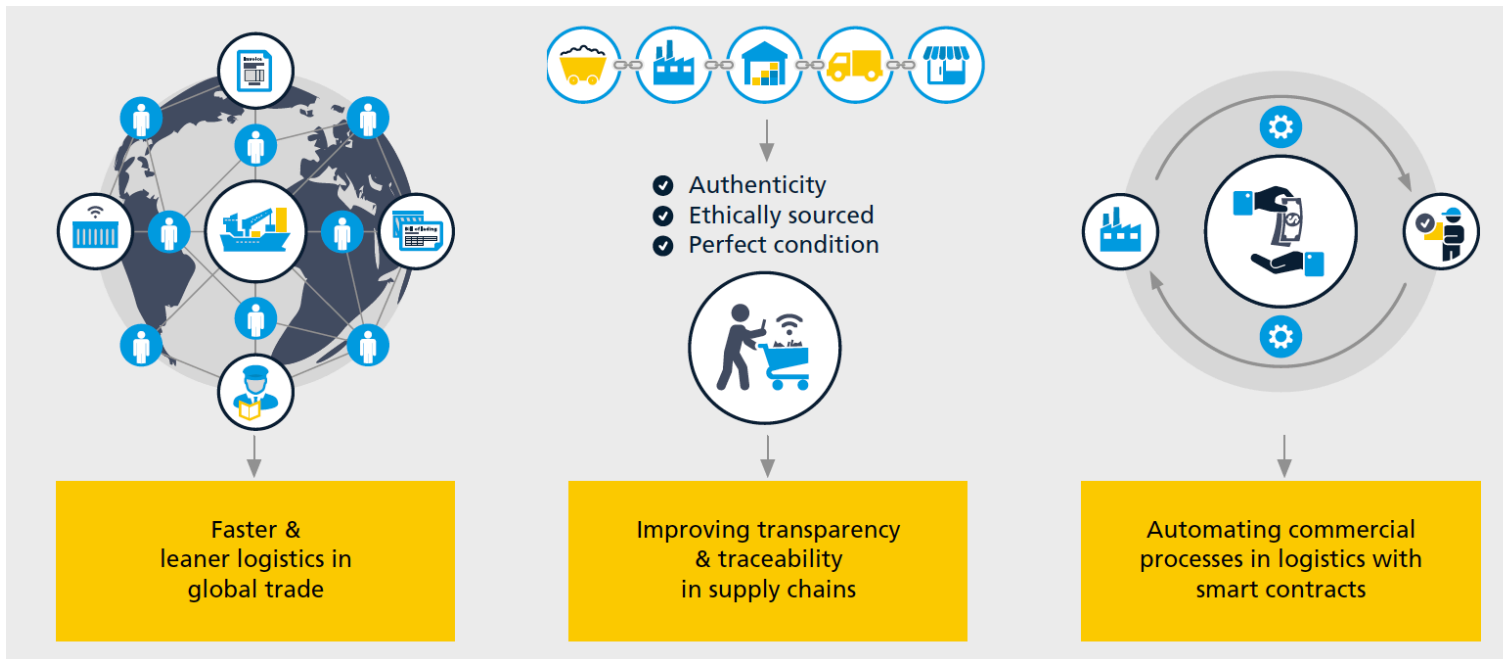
Invoice

Bill of lading

Faster & leaner logistics in global trade

Authenticity
Ethically sourced
Perfect condition

Improving transparency & traceability in supply chains

Automating commercial processes in logistics with smart contracts